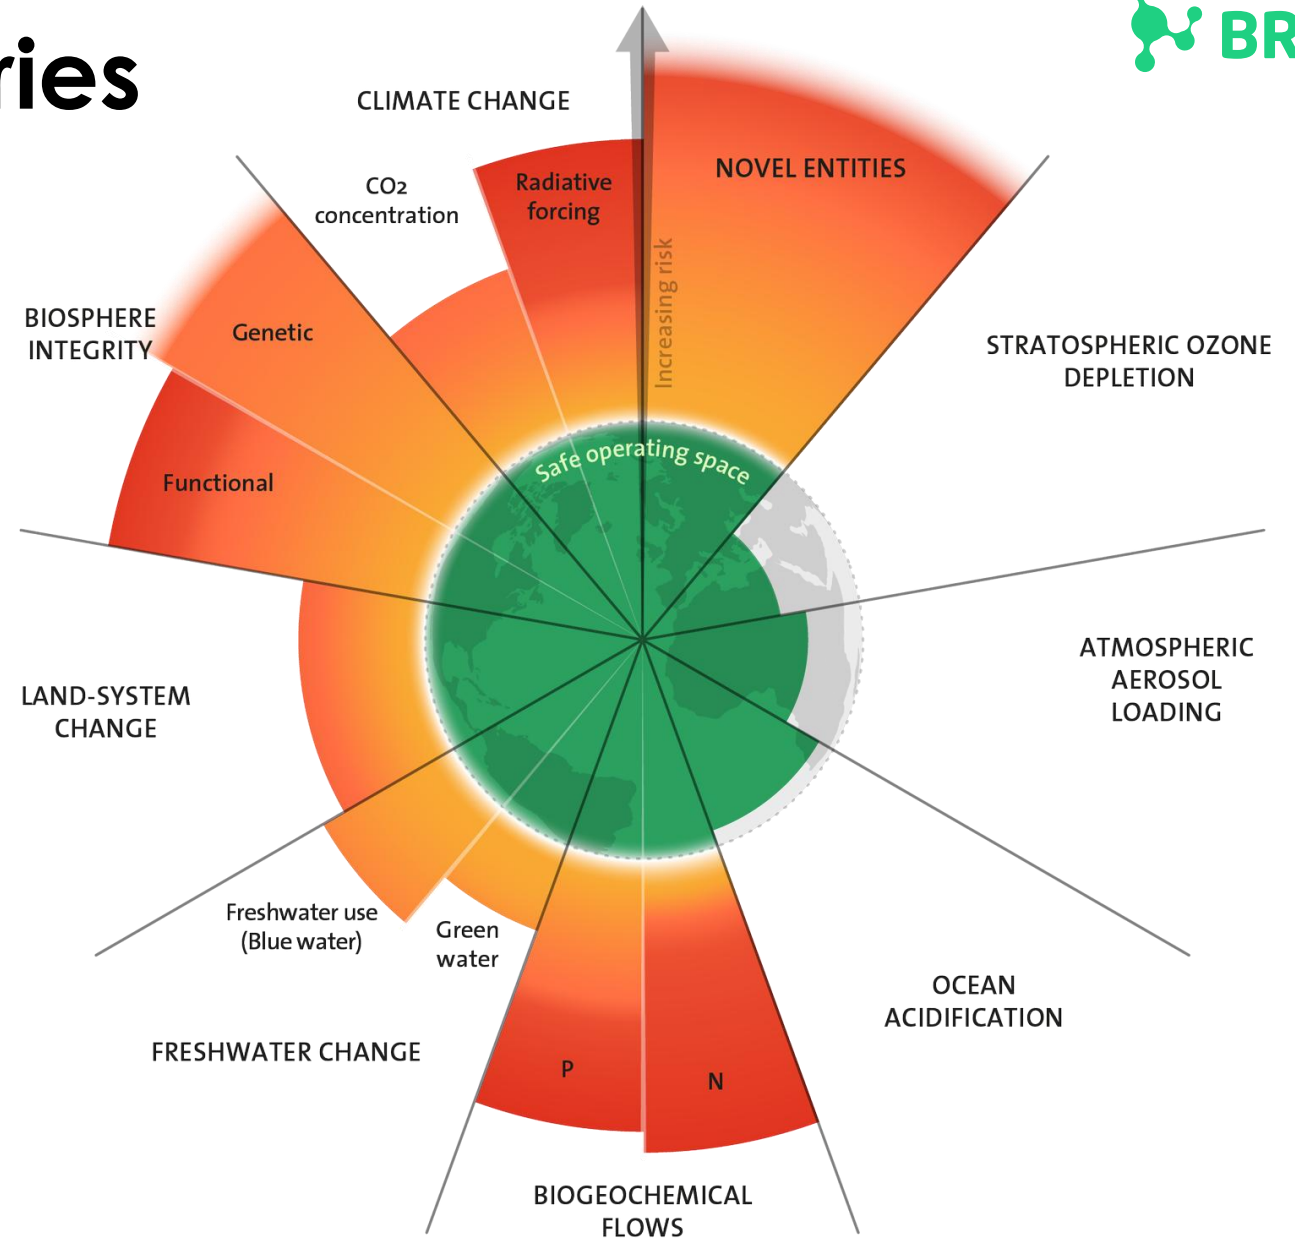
ries

BR

CLIMATE CHANGE

$CO_2$ concentration

Radiative forcing

Increasing risk

NOVEL ENTITIES

BIOSPHERE INTEGRITY

Genetic

Functional

STRATOSPHERIC OZONE DEPLETION

Safe operating space

ATMOSPHERIC AEROSOL LOADING

LAND-SYSTEM CHANGE

Freshwater use (Blue water)

Green water

OCEAN ACIDIFICATION

FRESHWATER CHANGE

P

N

BIOGEOCHEMICAL FLOWS